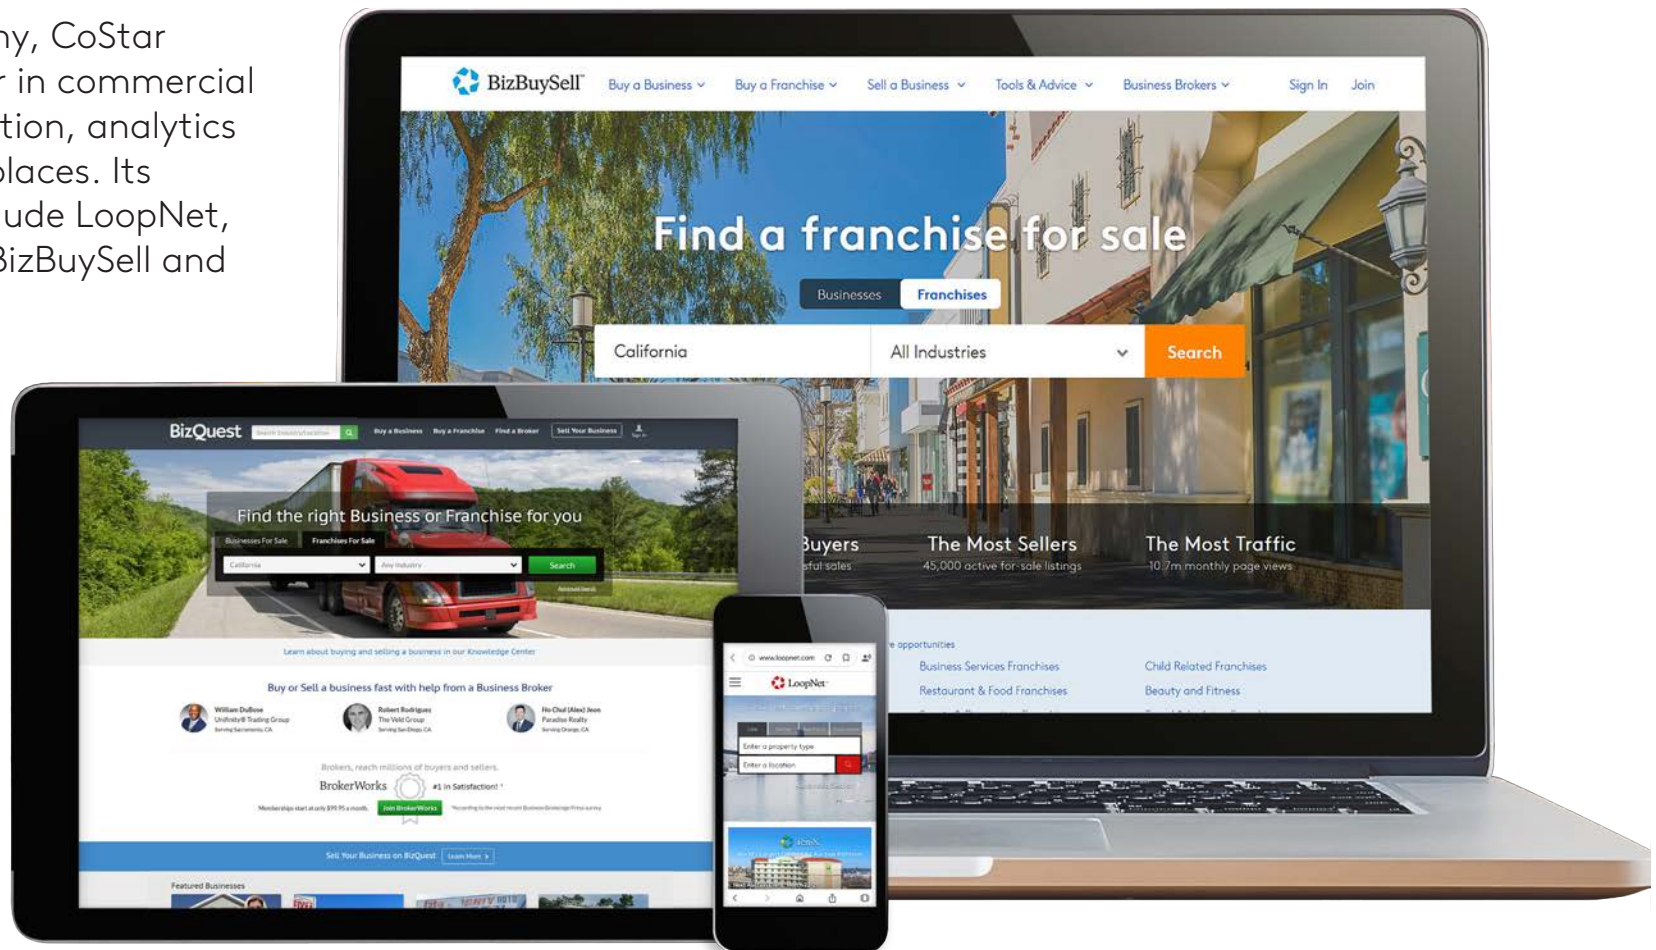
ny, CoStar
r in commercial
tion, analytics
places. Its
ude LoopNet,
BizBuySell and

BizBuySell Buy a Business Buy a Franchise Sell a Business Tools & Advice Business Brokers Sign In Join

Find a franchise for sale

Businesses Franchises

California All Industries Search

Buyers
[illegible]sful sales

The Most Sellers
45,000 active for-sale listings

The Most Traffic
10.7m monthly page views

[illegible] opportunities

Business Services Franchises
Restaurant & Food Franchises
Child Related Franchises
Beauty and Fitness

BizQuest Buy a Business Buy a Franchise Find a Broker Sell Your Business

Find the right Business or Franchise for you

Businesses For Sale Franchises For Sale

California Any Industry Search

Learn about buying and selling a business in our Knowledge Center

Buy or Sell a business fast with help from a Business Broker

William DuBose
Robert Rodriguez
The Veld Group
Ho Chul (Alex) Jeon
Paradise Realty

Brokers, reach millions of buyers and sellers.
BrokerWorks #1 in Satisfaction!
Join BrokerWorks

Sell Your Business on BizQuest Learn More

Featured Businesses

www.loopnet.com
LoopNet
Enter a property type
Enter a location